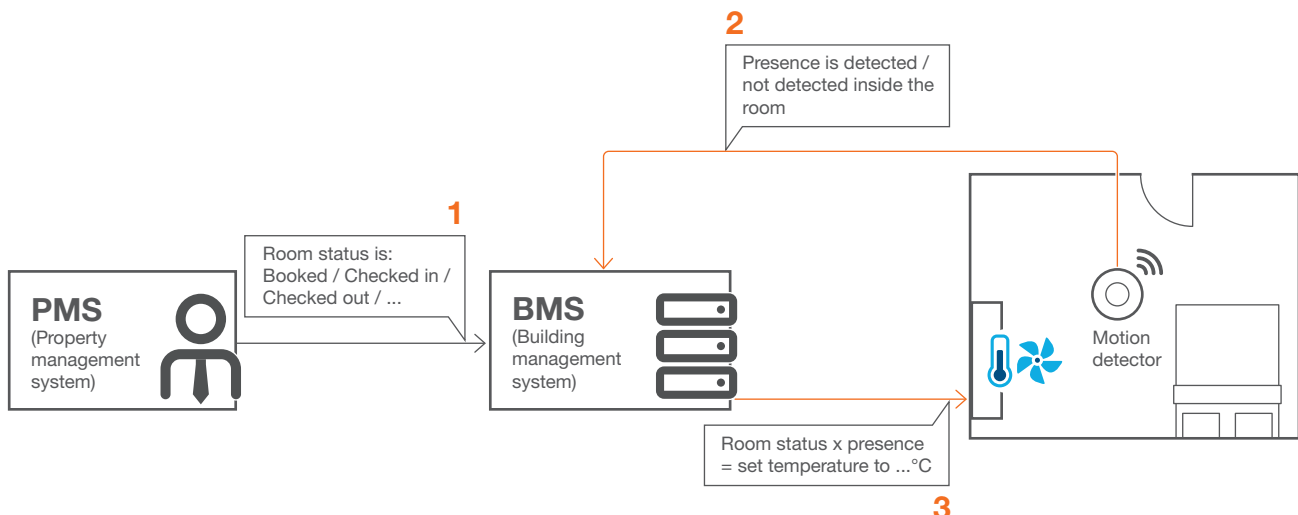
2

Presence is detected / not detected inside the room

1

Room status is: Booked / Checked in / Checked out / ...

PMS
(Property management system)

BMS
(Building management system)

Motion detector

Room status x presence = set temperature to ...°C

3